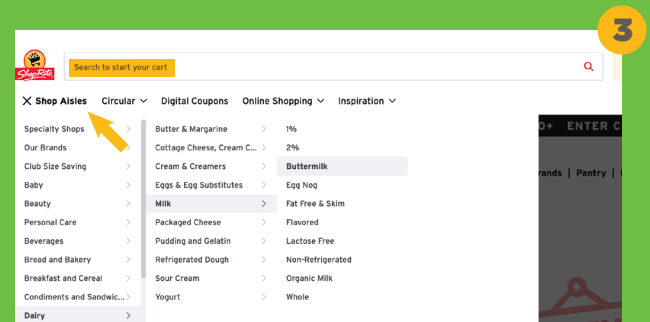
3

ShopRite

Search to start your cart

X Shop Aisles Circular Digital Coupons Online Shopping Inspiration

Specialty Shops
Our Brands
Club Size Saving
Baby
Beauty
Personal Care
Beverages
Bread and Bakery
Breakfast and Cereal
Condiments and Sandwic...
Dairy

Butter & Margarine
Cottage Cheese, Cream C...
Cream & Creamers
Eggs & Egg Substitutes
Milk
Packaged Cheese
Pudding and Gelatin
Refrigerated Dough
Sour Cream
Yogurt

1%
2%
Buttermilk
Egg Nog
Fat Free & Skim
Flavored
Lactose Free
Non-Refrigerated
Organic Milk
Whole

0+ ENTER C

rands | Pantry |